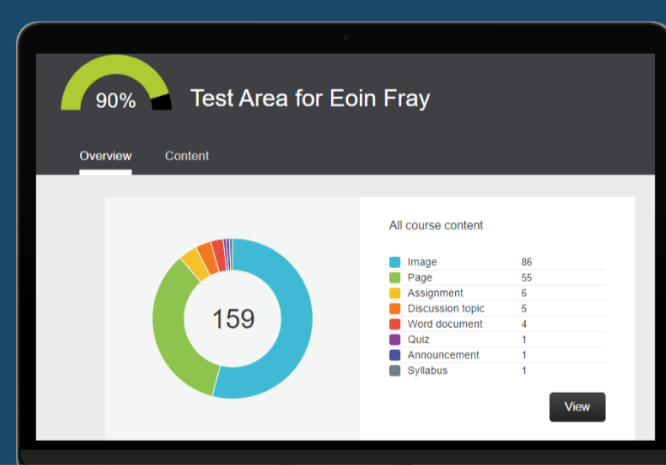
90%

Test Area for Eoin Fray

Overview

Content

159

All course content

| | |
|---|---|
| Image | 86 |
| Page | 55 |
| Assignment | 6 |
| Discussion topic | 5 |
| Word document | 4 |
| Quiz | 1 |
| Announcement | 1 |
| Syllabus | 1 |

View